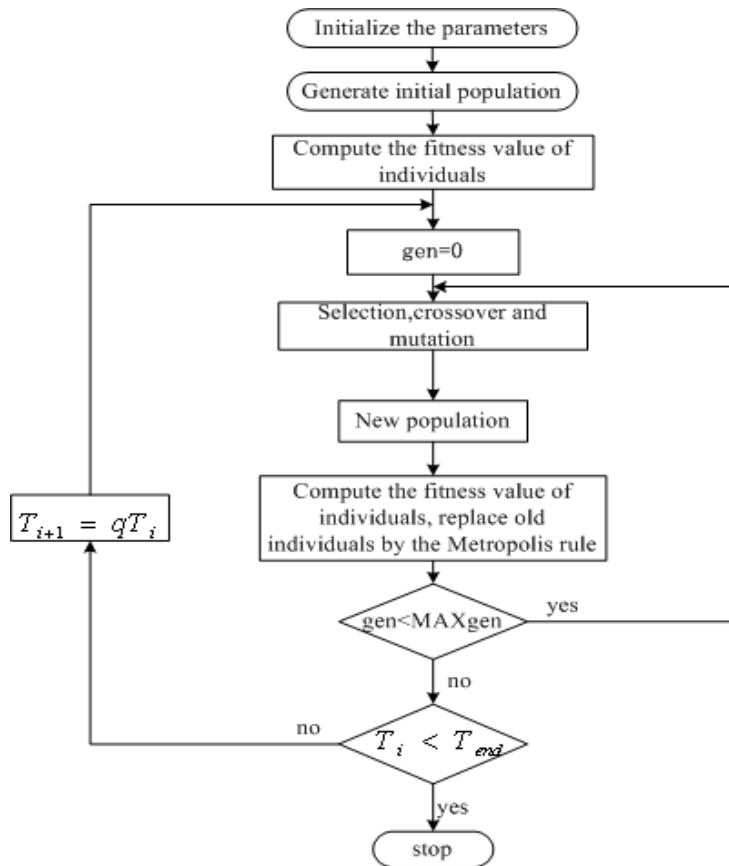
Initialize the parameters

Generate initial population

Compute the fitness value of individuals

gen=0

Selection,crossover and mutation

New population

Compute the fitness value of individuals, replace old individuals by the Metropolis rule

gen<MAXgen

yes

no

$T_{i+1} = qT_i$

no

$T_i < T_{end}$

yes

stop